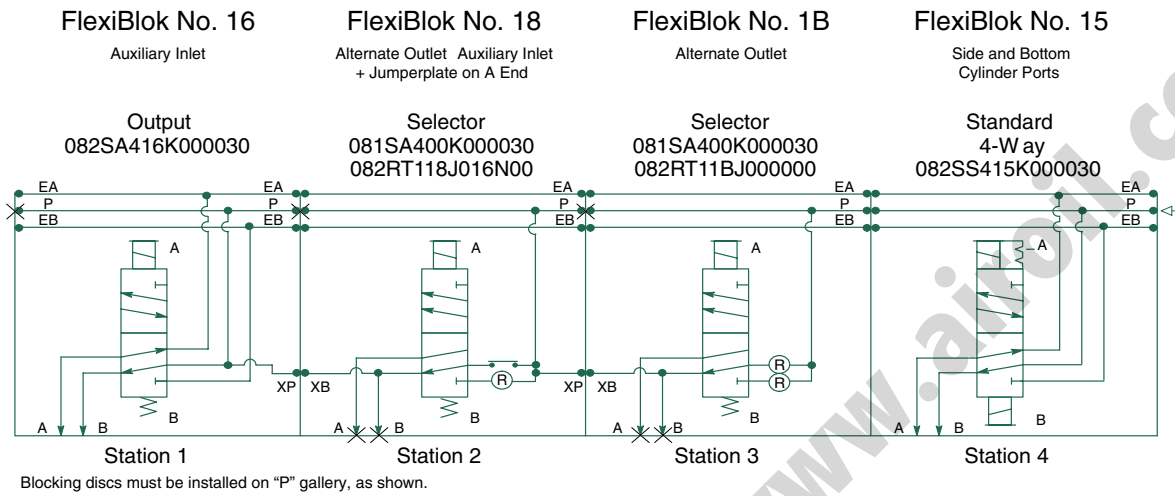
FlexiBlok No. 16
Auxiliary Inlet

FlexiBlok No. 18
Alternate Outlet Auxiliary Inlet + Jumperplate on A End

FlexiBlok No. 1B
Alternate Outlet

FlexiBlok No. 15
Side and Bottom Cylinder Ports

Output
082SA416K000030

Selector
081SA400K000030
082RT118J016N00

Selector
081SA400K000030
082RT11BJ000000

Standard
4-W ay
082SS415K000030

EA
P
EB

EA
P
EB

EA
P
EB

EA
P
EB

EA
P
EB

A
B
A
B
A
B
A
B

XP XB
XP XB

R
R
R

A B
A B
A B
A B

Station 1
Station 2
Station 3
Station 4

Blocking discs must be installed on "P" gallery, as shown.

www.airoil.com